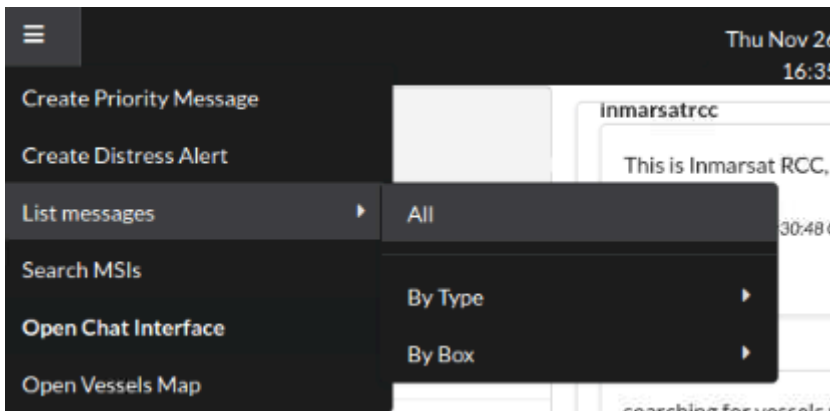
Thu Nov 2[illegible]
16:3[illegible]

Create Priority Message

Create Distress Alert

List messages

Search MSIs

Open Chat Interface

Open Vessels Map

All

By Type

By Box

inmarsatrcc

This is Inmarsat RCC,

30:48 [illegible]

searching for vessels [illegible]